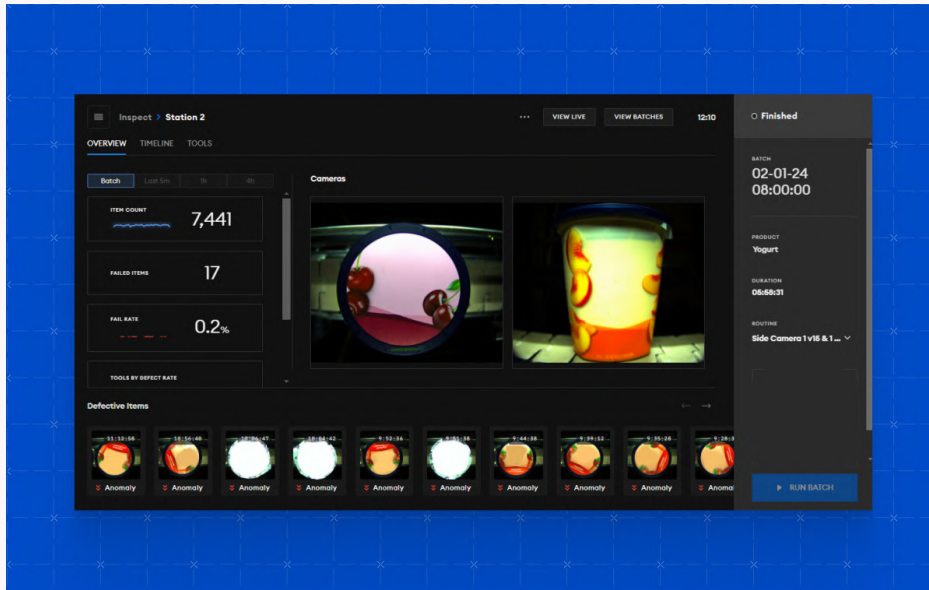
Inspect > Station 2

••• VIEW LIVE VIEW BATCHES 12:10

OVERVIEW TIMELINE TOOLS

Batch Last 5m 1h 4h

ITEM COUNT 7,441

FAILED ITEMS 17

FAIL RATE 0.2%

TOOLS BY DEFECT RATE

Cameras

Defective Items

11:12:58 Anomaly
10:56:48 Anomaly
10:06:47 Anomaly
10:04:42 Anomaly
9:52:36 Anomaly
9:51:36 Anomaly
9:44:38 Anomaly
9:39:12 Anomaly
9:35:26 Anomaly
9:20:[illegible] Anoma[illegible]

Finished

BATCH
02-01-24
08:00:00

PRODUCT
Yogurt

DURATION
08:58:31

ROUTINE
Side Camera 1 v15 & 1 ...

RUN BATCH